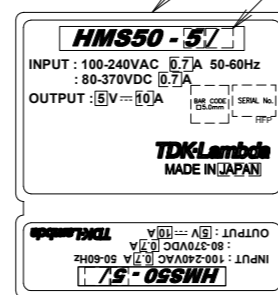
HMS50 - 5/

INPUT : 100-240VAC 0.7 A 50-60Hz
: 80-370VDC 0.7 A

OUTPUT : 5 V ⎓ 10 A

BAR CODE ☐5.0mm

SERIAL No.

RFP

TDK-Lambda
MADE IN JAPAN

HMS50 - 5/
INPUT : 100-240VAC 0.7 A 50-60Hz
: 80-370VDC 0.7 A
OUTPUT : 5 V ⎓ 10 A
TDK-Lambda